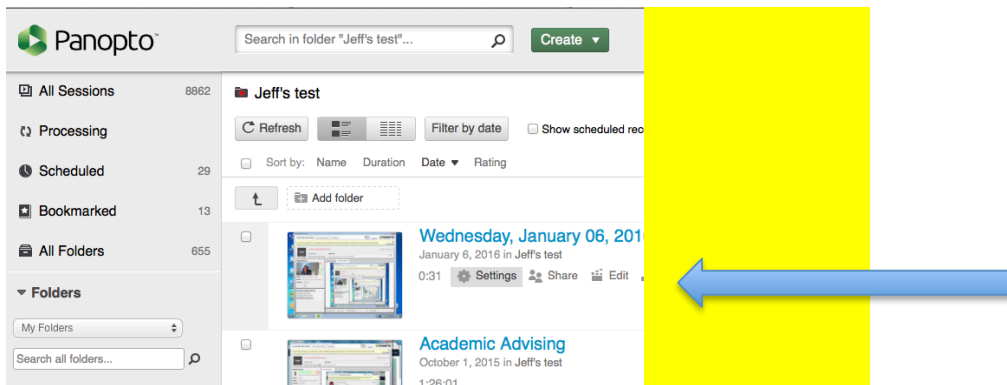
Panopto

Search in folder "Jeff's test"...

Create ▾

All Sessions 8862

Processing

Scheduled 29

Bookmarked 13

All Folders 655

▾ Folders

My Folders

Search all folders...

Jeff's test

Refresh

Filter by date

Show scheduled rec

Sort by: Name Duration Date ▾ Rating

Add folder

Wednesday, January 06, 2016

January 6, 2016 in Jeff's test

0:31 Settings Share Edit

Academic Advising

October 1, 2015 in Jeff's test

1:26:01